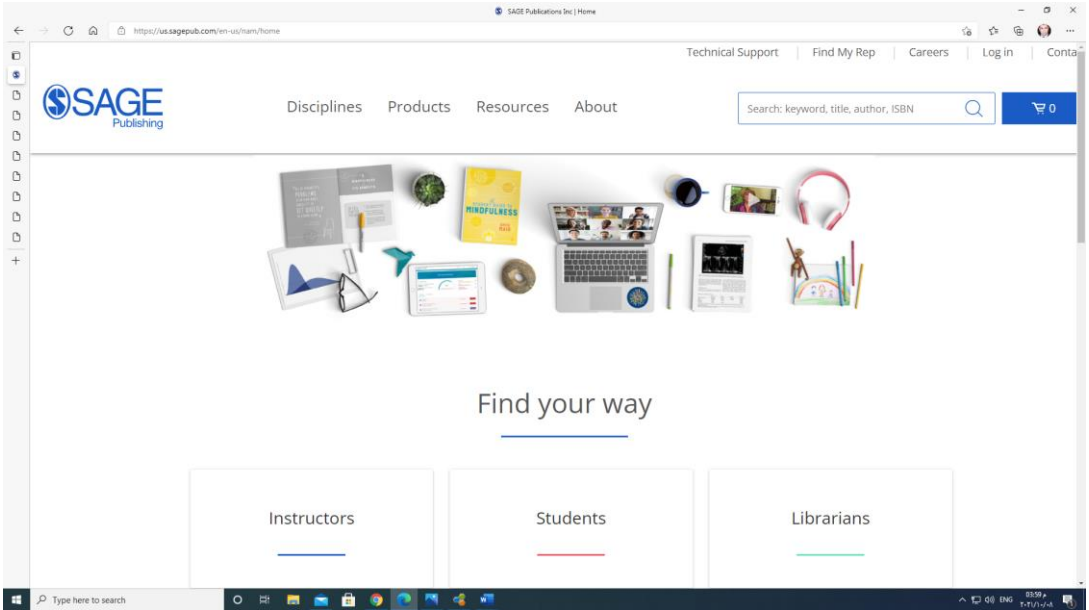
SAGE Publications Inc | Home

https://us.sagepub.com/en-us/nam/home

Technical Support | Find My Rep | Careers | Log in | Conta

SAGE Publishing

Disciplines Products Resources About

Search: keyword, title, author, ISBN

0

MINDFULNESS

Find your way

Instructors

Students

Librarians

Type here to search

ENG